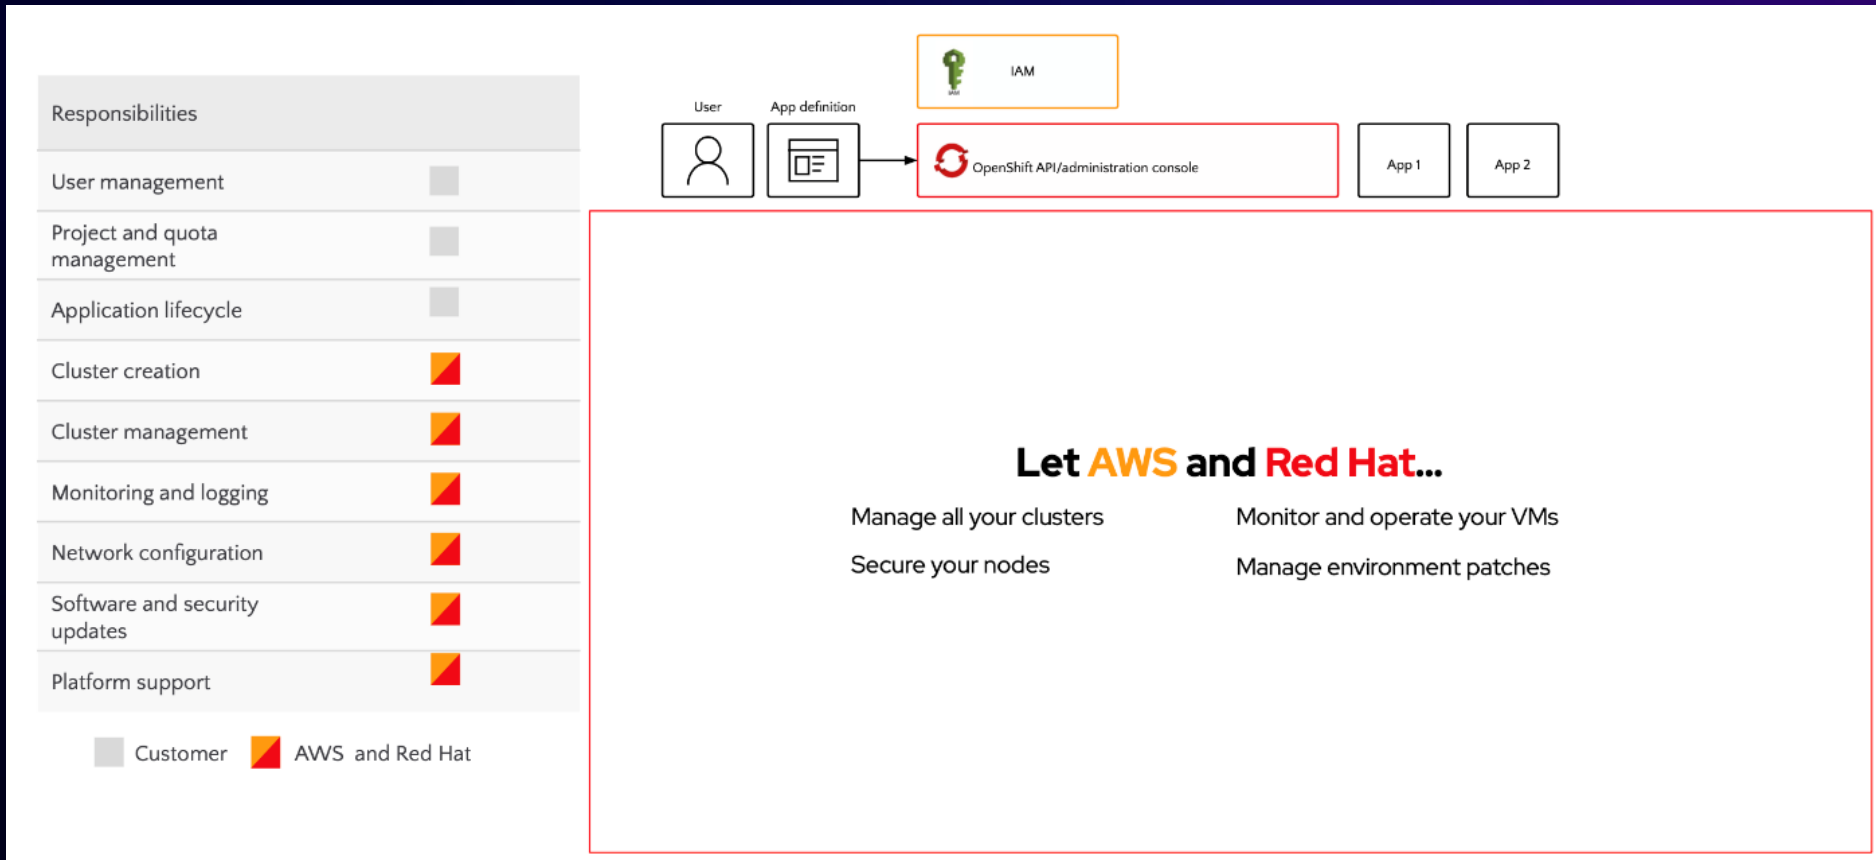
| Responsibilities | |
|---|---|
| User management | |
| Project and quota management | |
| Application lifecycle | |
| Cluster creation | |
| Cluster management | |
| Monitoring and logging | |
| Network configuration | |
| Software and security updates | |
| Platform support | |

Customer AWS and Red Hat

IAM

User

App definition

OpenShift API/administration console

App 1

App 2

Let AWS and Red Hat...

Manage all your clusters

Monitor and operate your VMs

Secure your nodes

Manage environment patches